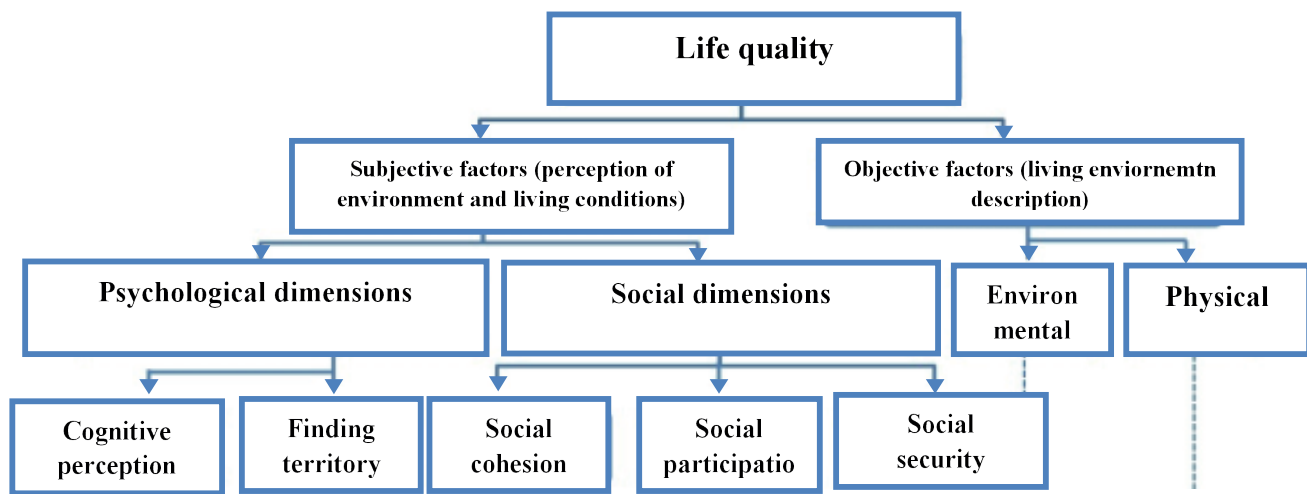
Life quality

Subjective factors (perception of environment and living conditions)

Objective factors (living enviornemtn description)

Psychological dimensions

Social dimensions

Environ mental

Physical

Cognitive perception

Finding territory

Social cohesion

Social participatio

Social security